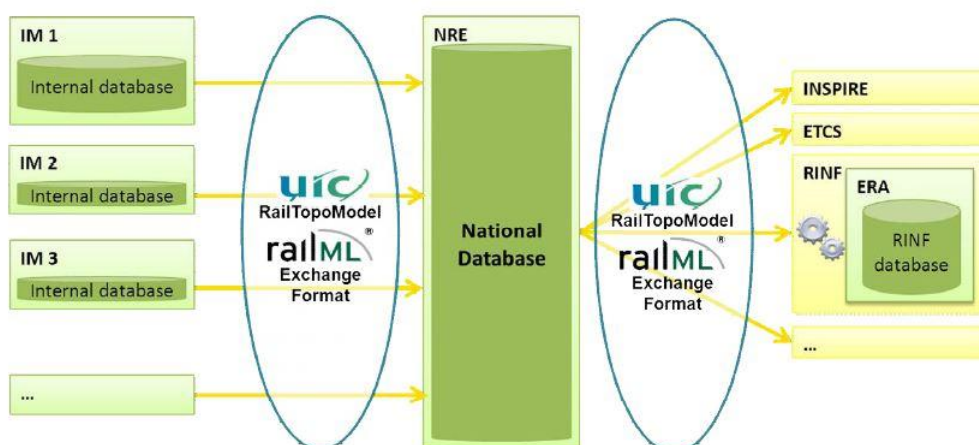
IM 1

Internal database

IM 2

Internal database

IM 3

Internal database

...

uic

RailTopoModel

railML®

Exchange Format

NRE

National Database

uic

RailTopoModel

railML®

Exchange Format

INSPIRE

ETCS

RINF

ERA

RINF database

...